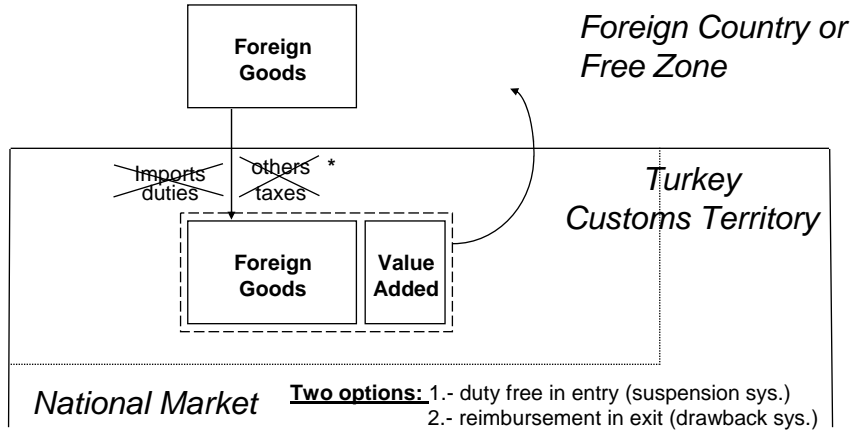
Foreign Goods

Foreign Country or Free Zone

Imports duties

others taxes *

Turkey Customs Territory

Foreign Goods

Value Added

National Market

Two options: 1.- duty free in entry (suspension sys.)
2.- reimbursement in exit (drawback sys.)